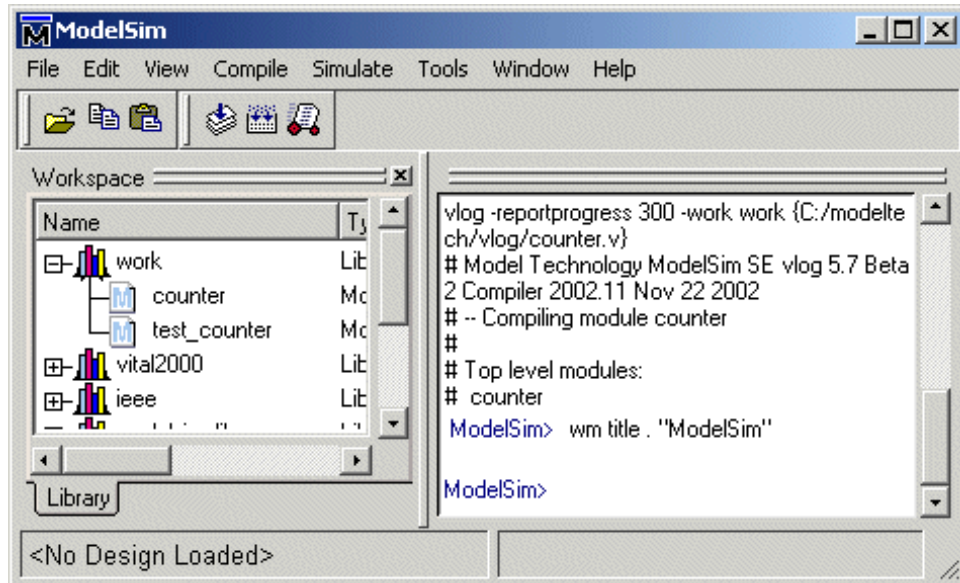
ModelSim

File Edit View Compile Simulate Tools Window Help

Workspace

| Name | Ty |
|---|---|
| work | Lit |
| counter | Mc |
| test_counter | Mc |
| vital2000 | Lit |
| ieee | Lit |

Library

vlog -reportprogress 300 -work work {C:/modeltech/vlog/counter.v}
# Model Technology ModelSim SE vlog 5.7 Beta 2 Compiler 2002.11 Nov 22 2002
# -- Compiling module counter
#
# Top level modules:
# counter
ModelSim> wm title . "ModelSim"

ModelSim>

<No Design Loaded>